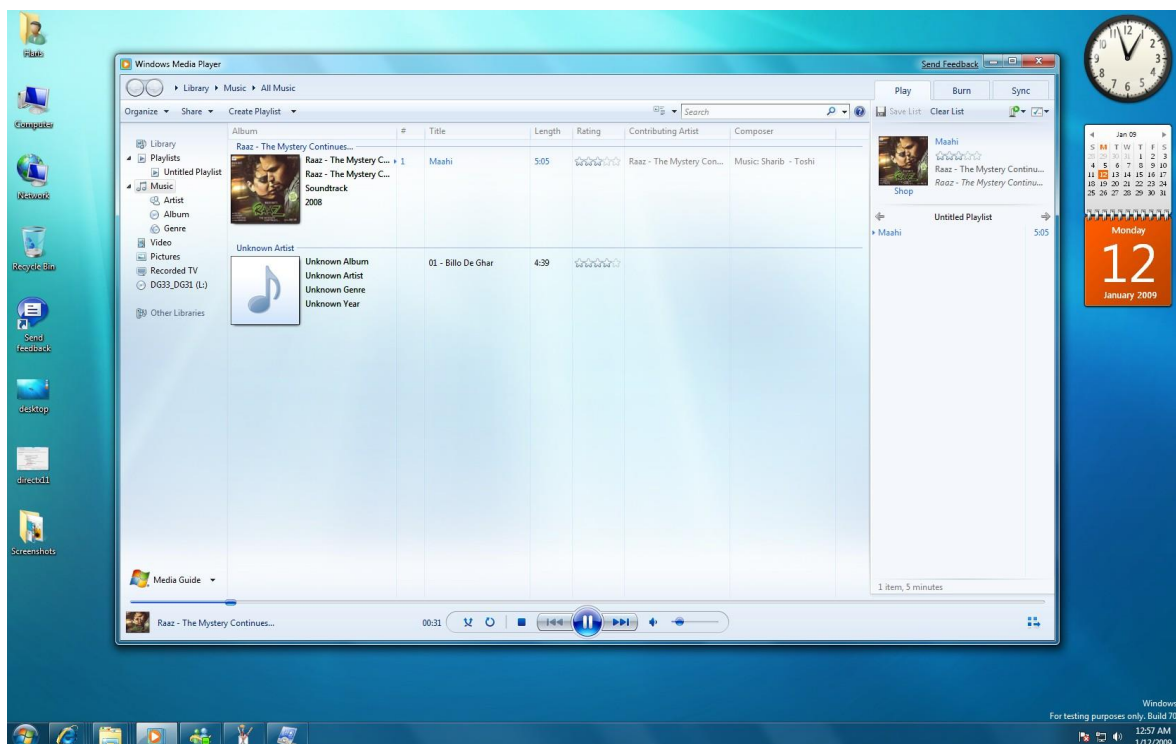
Haris

Computer

Network

Recycle Bin

Send feedback

desktop

directx11

Screenshots

Windows Media Player

Send Feedback

Library ▸ Music ▸ All Music

Play Burn Sync

Organize ▾ Share ▾ Create Playlist ▾

Search

Save List Clear List

Library
Playlists
Untitled Playlist
Music
Artist
Album
Genre
Video
Pictures
Recorded TV
DG33_DG31 (L:)

Other Libraries

| Album | # | Title | Length | Rating | Contributing Artist | Composer |
|---|---|---|---|---|---|---|
| Raaz - The Mystery Continues... | | | | | | |
| Raaz - The Mystery C... Raaz - The Mystery C... Soundtrack 2008 | 1 | Maahi | 5:05 | | Raaz - The Mystery Con... | Music: Sharib - Toshi |
| Unknown Artist | | | | | | |
| Unknown Album Unknown Artist Unknown Genre Unknown Year | | 01 - Billo De Ghar | 4:39 | | | |

Maahi
Raaz - The Mystery Continu...
Raaz - The Mystery Continu...
Shop

Untitled Playlist

Maahi 5:05

1 item, 5 minutes

Media Guide ▾

Raaz - The Mystery Continues...

00:31

Jan 09
S M T W T F S
28 29 30 31 1 2 3
4 5 6 7 8 9 10
11 12 13 14 15 16 17
18 19 20 21 22 23 24
25 26 27 28 29 30 31

Monday
12
January 2009

Windows
For testing purposes only. Build 70
12:57 AM
1/12/2009